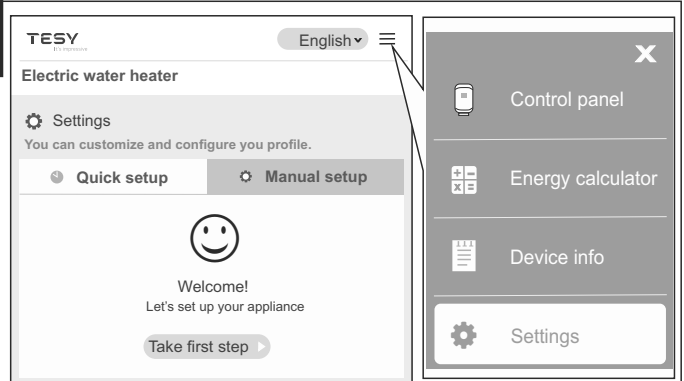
TESY
it's important

English

Electric water heater

Settings
You can customize and configure you profile.

Quick setup
Manual setup

Welcome!
Let's set up your appliance

Take first step

X

Control panel

Energy calculator

Device info

Settings